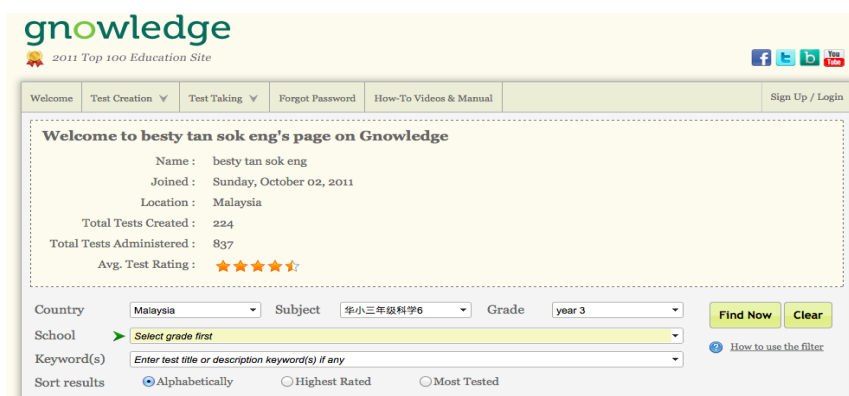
gnowledge

2011 Top 100 Education Site

Welcome | Test Creation | Test Taking | Forgot Password | How-To Videos & Manual | Sign Up / Login

Welcome to besty tan sok eng's page on Gnowledge

Name : besty tan sok eng
Joined : Sunday, October 02, 2011
Location : Malaysia
Total Tests Created : 224
Total Tests Administered : 837
Avg. Test Rating :

Country Malaysia
Subject 华小三年级科学6
Grade year 3
Find Now
Clear
School Select grade first
Keyword(s) Enter test title or description keyword(s) if any
How to use the filter
Sort results Alphabetically Highest Rated Most Tested